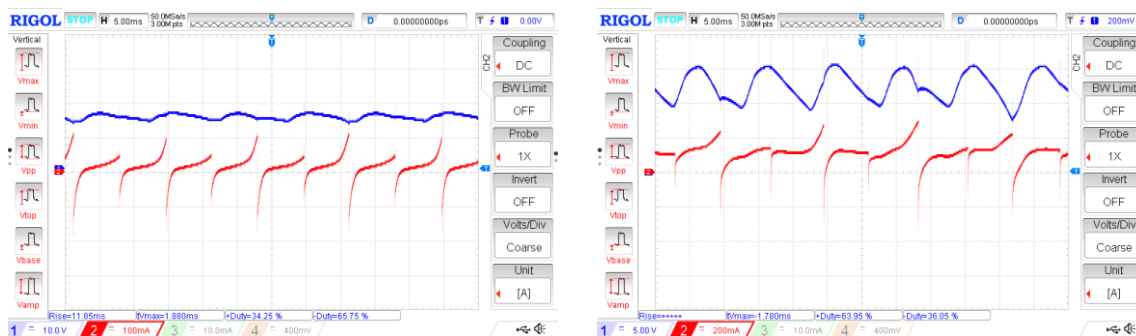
RIGOL STOP H 5.00ms 50.0MSa/s 3.00M pts D 0.00000000ps T 0.00V

Vertical
Vmax
Vmin
Vpp
Vtop
Vbase
Vamp

CH2
Coupling
DC
BW Limit
OFF
Probe
1X
Invert
OFF
Volts/Div
Coarse
Unit
[A]

Rise=11.85ms fVmax=1.880ms +Duty=34.25 % -Duty=65.75 %

1 = 10.0 V 2 = 100mA 3 = 10.0mA 4 = 400mV

RIGOL STOP H 5.00ms 50.0MSa/s 3.00M pts D 0.00000000ps T 200mV

Vertical
Vmax
Vmin
Vpp
Vtop
Vbase
Vamp

CH2
Coupling
DC
BW Limit
OFF
Probe
1X
Invert
OFF
Volts/Div
Coarse
Unit
[A]

Rise=***** fVmax=-1.780ms +Duty=63.95 % -Duty=36.05 %

1 = 5.00 V 2 = 200mA 3 = 10.0mA 4 = 400mV